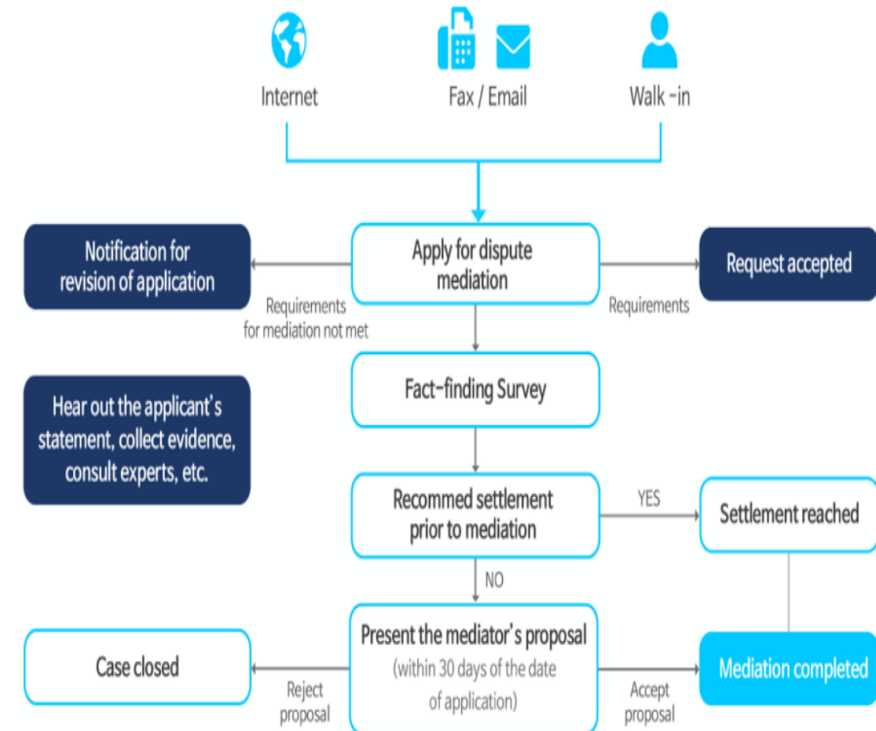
Internet

Fax / Email

Walk -in

Notification for revision of application

Requirements for mediation not met

Apply for dispute mediation

Requirements

Request accepted

Fact-finding Survey

Hear out the applicant's statement, collect evidence, consult experts, etc.

Recommed settlement prior to mediation

YES

Settlement reached

NO

Present the mediator's proposal (within 30 days of the date of application)

Case closed

Reject proposal

Accept proposal

Mediation completed